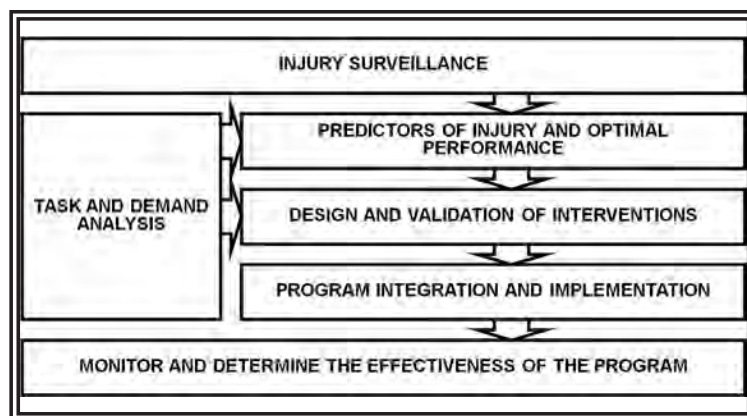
INJURY SURVEILLANCE

TASK AND DEMAND ANALYSIS

PREDICTORS OF INJURY AND OPTIMAL PERFORMANCE

DESIGN AND VALIDATION OF INTERVENTIONS

PROGRAM INTEGRATION AND IMPLEMENTATION

MONITOR AND DETERMINE THE EFFECTIVENESS OF THE PROGRAM